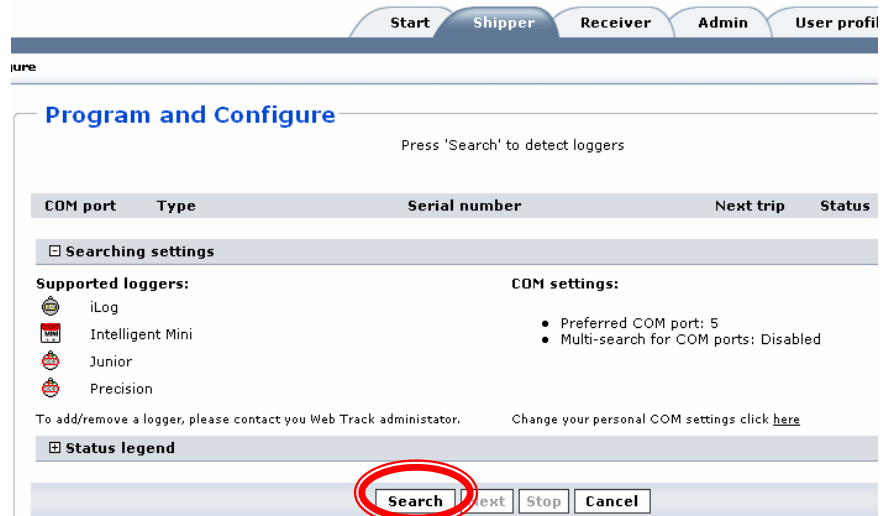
Start | Shipper | Receiver | Admin | User profil

ıure

Program and Configure

Press 'Search' to detect loggers

| COM port | Type | Serial number | Next trip | Status |
|---|---|---|---|---|

⊟ Searching settings

Supported loggers:

iLog

Intelligent Mini

Junior

Precision

To add/remove a logger, please contact you Web Track administator.

COM settings:

- Preferred COM port: 5
- Multi-search for COM ports: Disabled

Change your personal COM settings click here

⊞ Status legend

Search | Next | Stop | Cancel